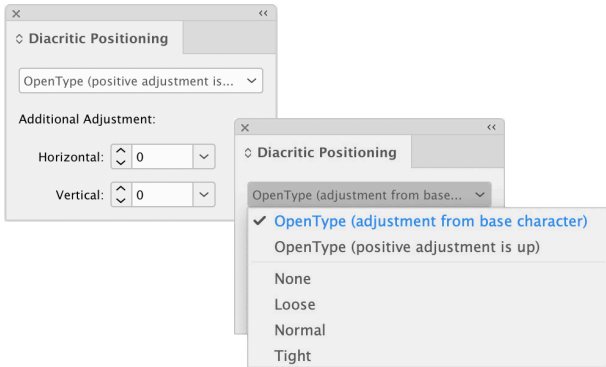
×
‹‹
Diacritic Positioning
OpenType (positive adjustment is...
Additional Adjustment:
Horizontal: 0
Vertical: 0

×
‹‹
Diacritic Positioning
OpenType (adjustment from base...
✓ OpenType (adjustment from base character)
OpenType (positive adjustment is up)
None
Loose
Normal
Tight